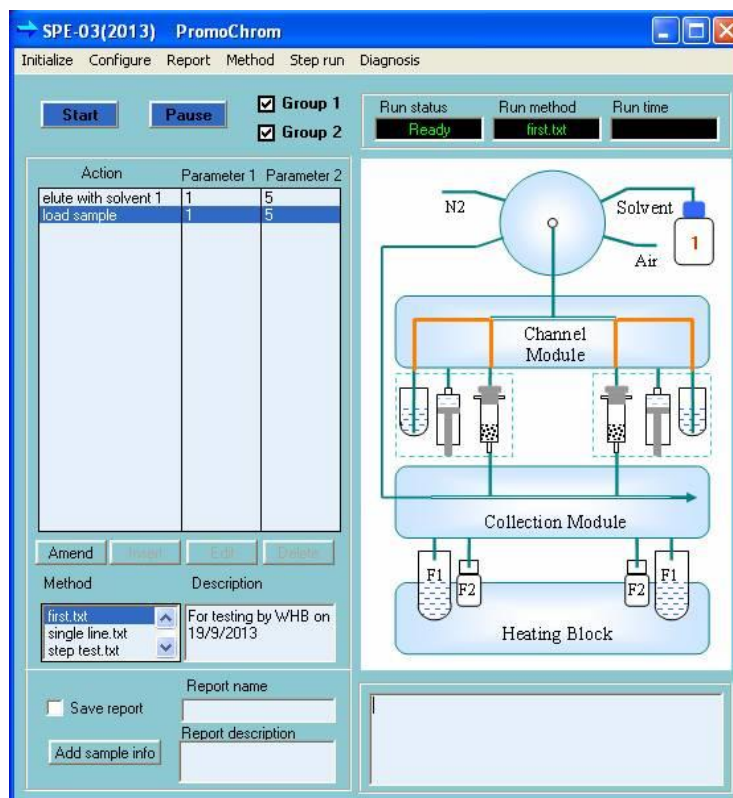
SPE-03(2013) PromoChrom

Initialize Configure Report Method Step run Diagnosis

Start Pause Group 1 Group 2

Run status Ready
Run method first.txt
Run time

| Action | Parameter 1 | Parameter 2 |
|---|---|---|
| elute with solvent 1 | 1 | 5 |
| load sample | 1 | 5 |

Amend Insert Edit Delete

Method
first.txt
single line.txt
step test.txt

Description
For testing by WHB on 19/9/2013

Save report
Report name
Add sample info
Report description

N2
Solvent
1
Air
Channel Module
Collection Module
F1
F2
F2
F1
Heating Block